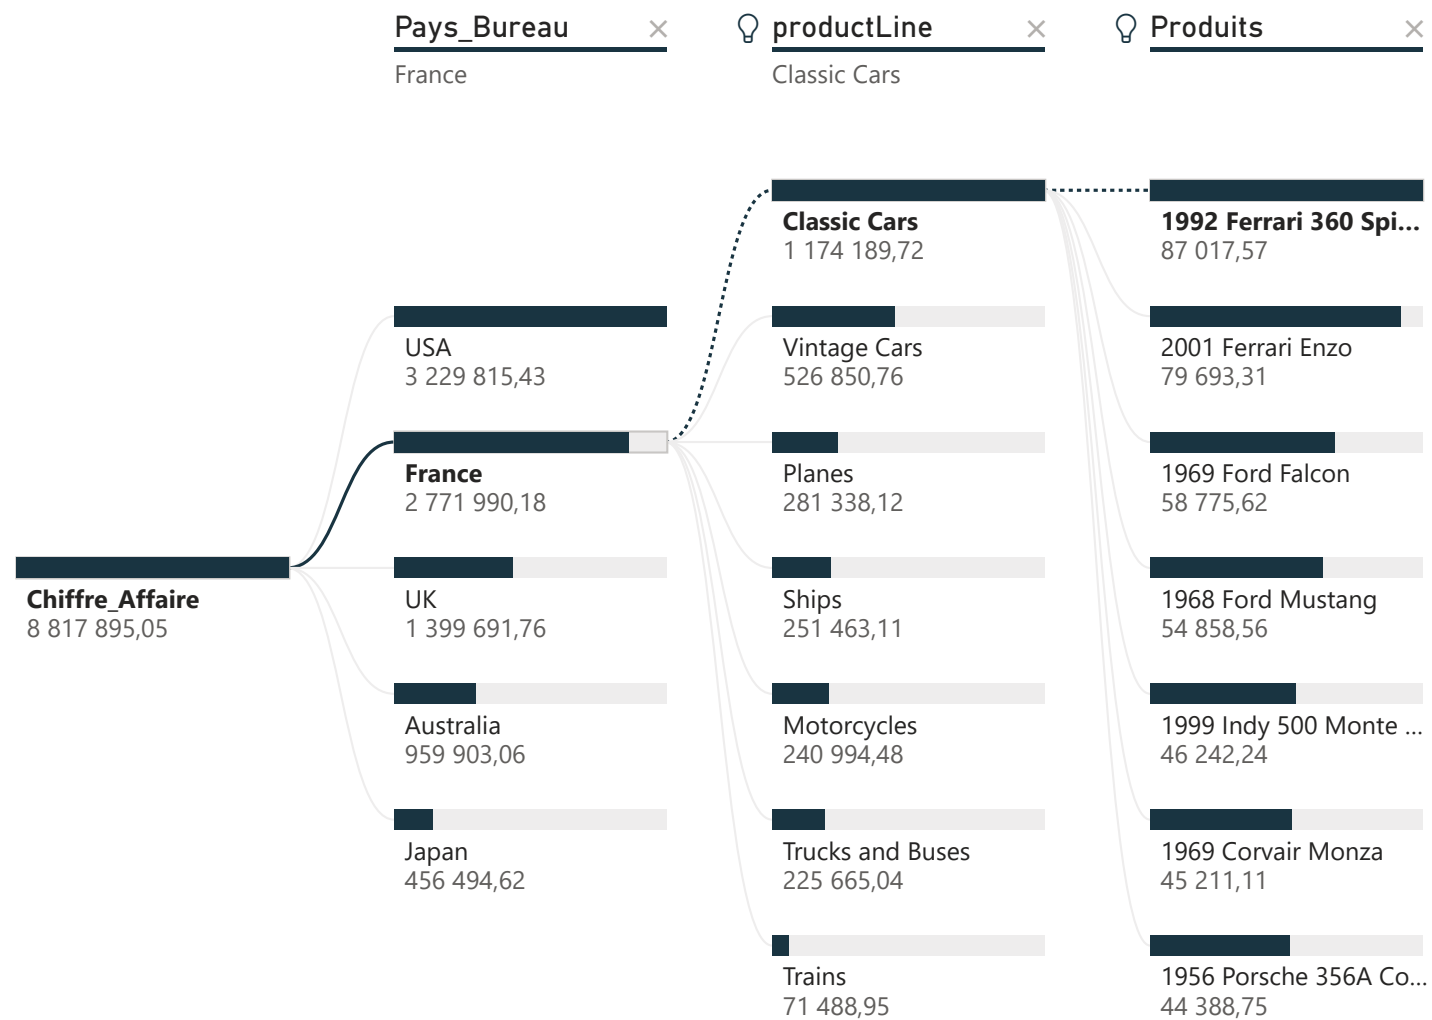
Pays_Bureau ×
France

productLine ×
Classic Cars

Produits ×

Chiffre_Affaire
8 817 895,05

USA
3 229 815,43

France
2 771 990,18

UK
1 399 691,76

Australia
959 903,06

Japan
456 494,62

Classic Cars
1 174 189,72

Vintage Cars
526 850,76

Planes
281 338,12

Ships
251 463,11

Motorcycles
240 994,48

Trucks and Buses
225 665,04

Trains
71 488,95

1992 Ferrari 360 Spi...
87 017,57

2001 Ferrari Enzo
79 693,31

1969 Ford Falcon
58 775,62

1968 Ford Mustang
54 858,56

1999 Indy 500 Monte ...
46 242,24

1969 Corvair Monza
45 211,11

1956 Porsche 356A Co...
44 388,75